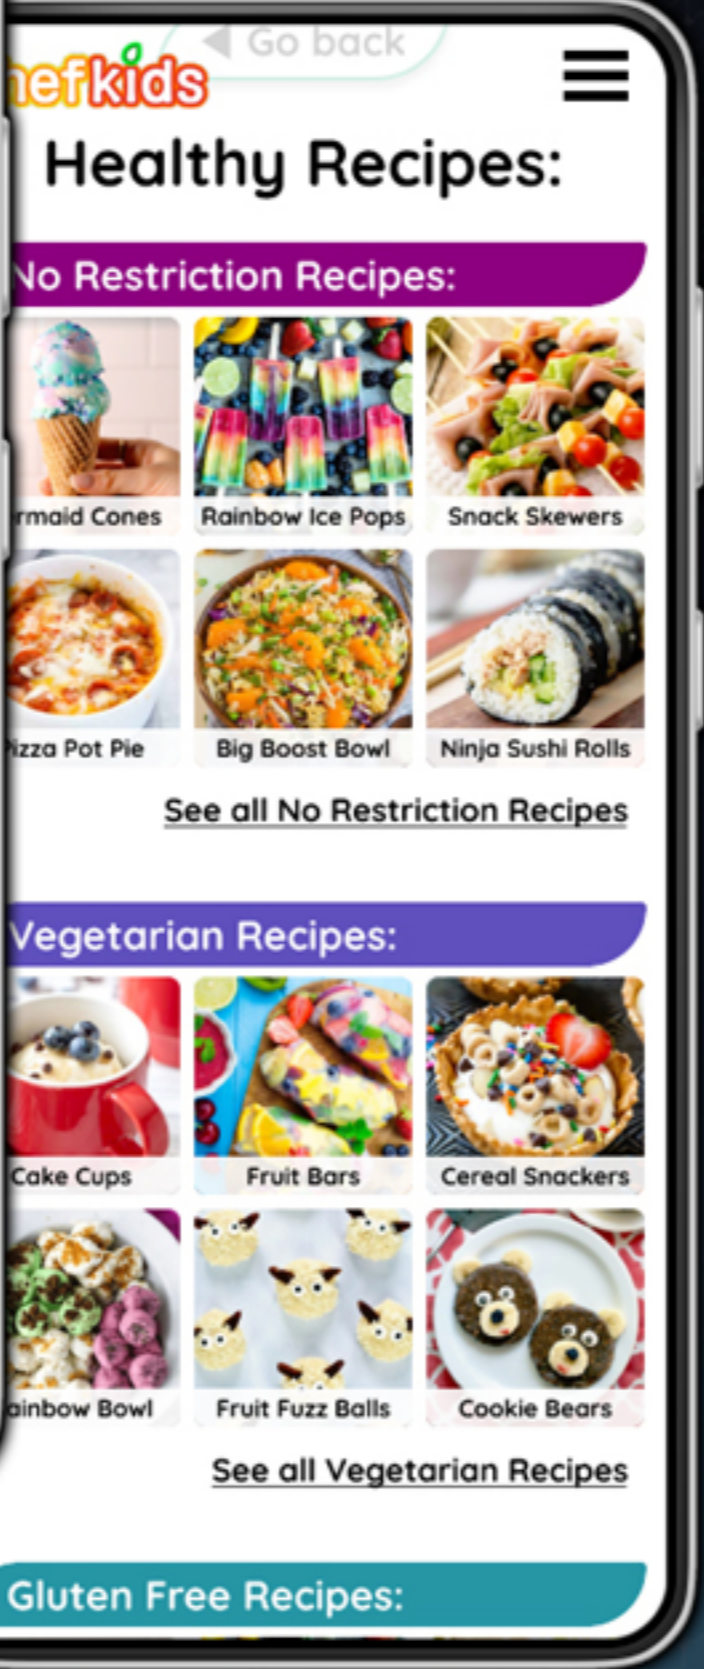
Go back

hefkids

Healthy Recipes:

No Restriction Recipes:

rmaid Cones

Rainbow Ice Pops

Snack Skewers

izza Pot Pie

Big Boost Bowl

Ninja Sushi Rolls

See all No Restriction Recipes

Vegetarian Recipes:

Cake Cups

Fruit Bars

Cereal Snackers

ainbow Bowl

Fruit Fuzz Balls

Cookie Bears

See all Vegetarian Recipes

Gluten Free Recipes: